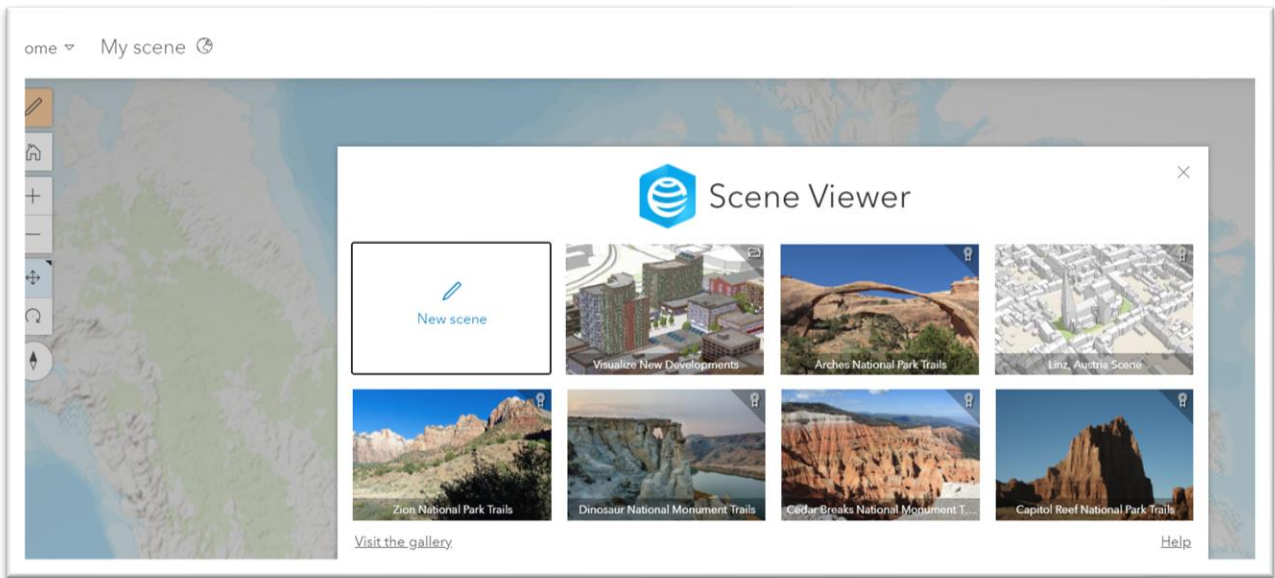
ome ▿ My scene

Scene Viewer

New scene

Visualize New Developments

Arches National Park Trails

Linz, Austria Scene

Zion National Park Trails

Dinosaur National Monument Trails

Cedar Breaks National Monument T...

Capitol Reef National Park Trails

Visit the gallery

Help